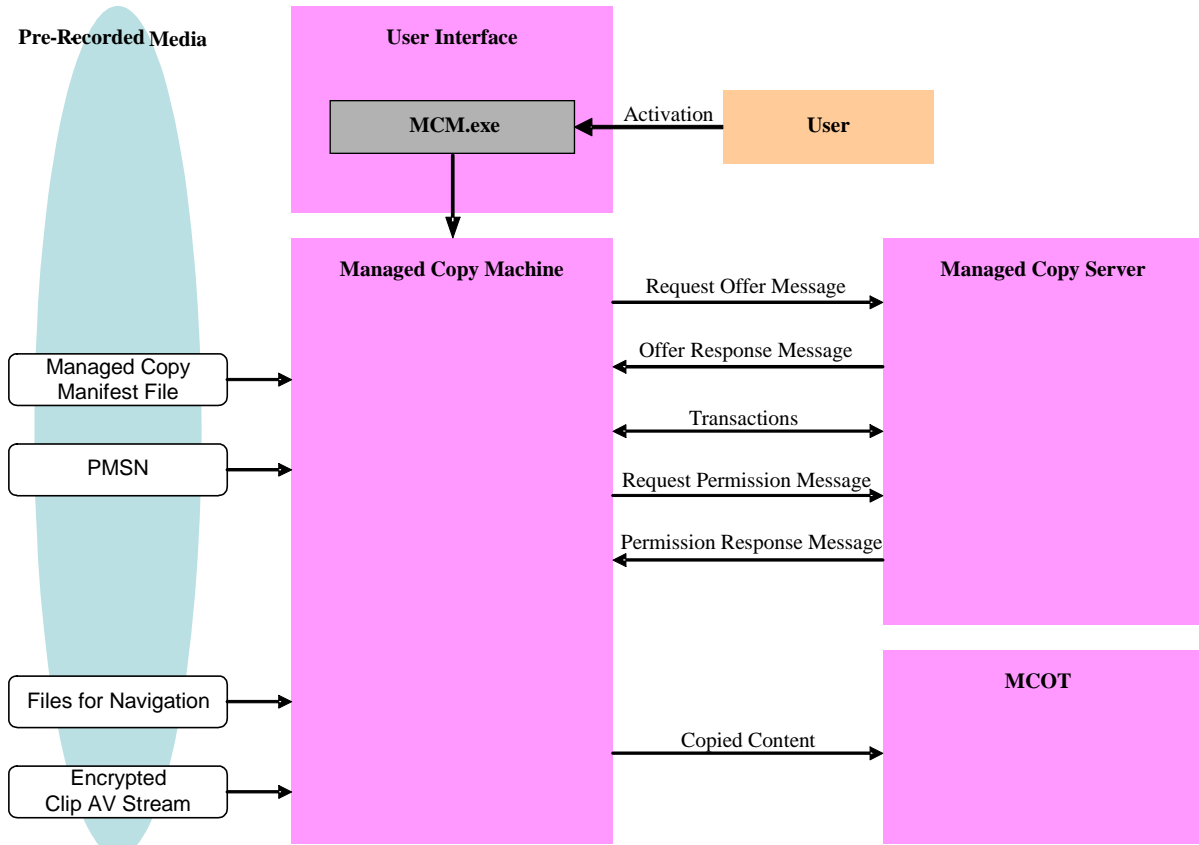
Pre-Recorded Media

User Interface

MCM.exe

Activation

User

Managed Copy Machine

Request Offer Message

Managed Copy Server

Offer Response Message

Managed Copy Manifest File

Transactions

PMSN

Request Permission Message

Permission Response Message

MCOT

Files for Navigation

Copied Content

Encrypted Clip AV Stream